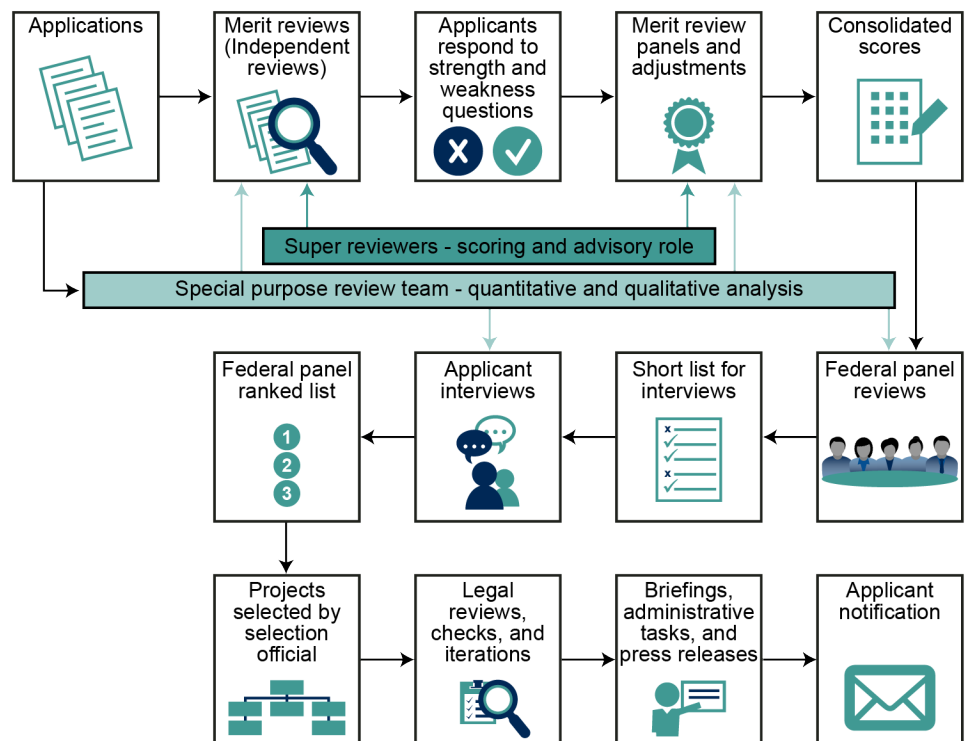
Applications

Merit reviews (Independent reviews)

Applicants respond to strength and weakness questions

Merit review panels and adjustments

Consolidated scores

Super reviewers - scoring and advisory role

Special purpose review team - quantitative and qualitative analysis

Federal panel reviews

Short list for interviews

Applicant interviews

Federal panel ranked list

1
2
3

Projects selected by selection official

Legal reviews, checks, and iterations

Briefings, administrative tasks, and press releases

Applicant notification